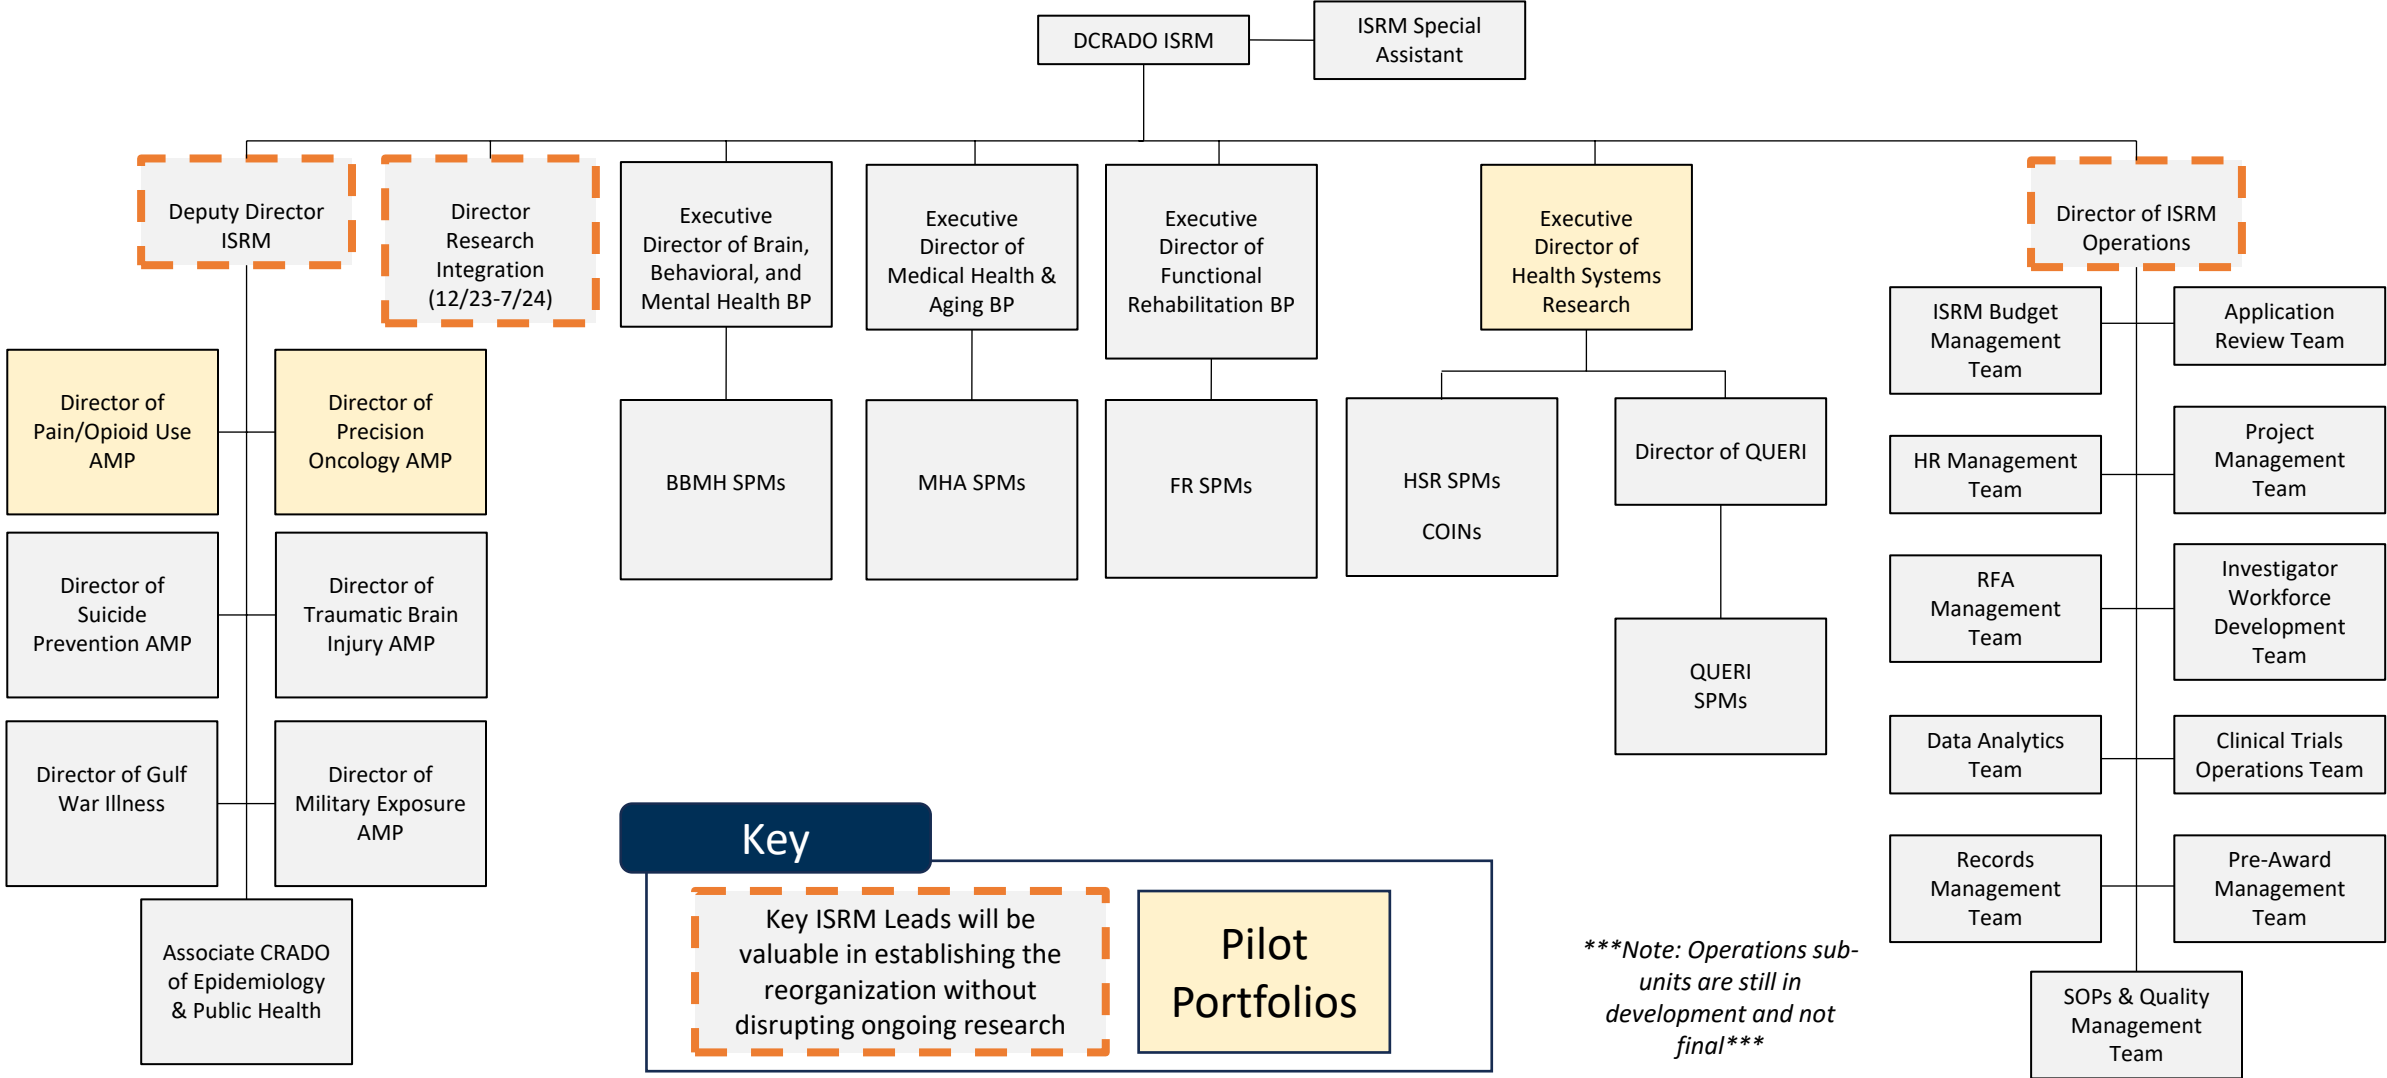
DCRADO ISRM

ISRM Special Assistant

Deputy Director ISRM

Director Research Integration (12/23-7/24)

Executive Director of Brain, Behavioral, and Mental Health BP

Executive Director of Medical Health & Aging BP

Executive Director of Functional Rehabilitation BP

Executive Director of Health Systems Research

Director of ISRM Operations

Director of Pain/Opioid Use AMP

Director of Precision Oncology AMP

Director of Suicide Prevention AMP

Director of Traumatic Brain Injury AMP

Director of Gulf War Illness

Director of Military Exposure AMP

Associate CRADO of Epidemiology & Public Health

BBMH SPMs

MHA SPMs

FR SPMs

HSR SPMs

COINs

Director of QUERI

QUERI SPMs

ISRM Budget Management Team

Application Review Team

HR Management Team

Project Management Team

RFA Management Team

Investigator Workforce Development Team

Data Analytics Team

Clinical Trials Operations Team

Records Management Team

Pre-Award Management Team

SOPs & Quality Management Team

Key

Key ISRM Leads will be valuable in establishing the reorganization without disrupting ongoing research

Pilot Portfolios

***Note: Operations sub-units are still in development and not final***